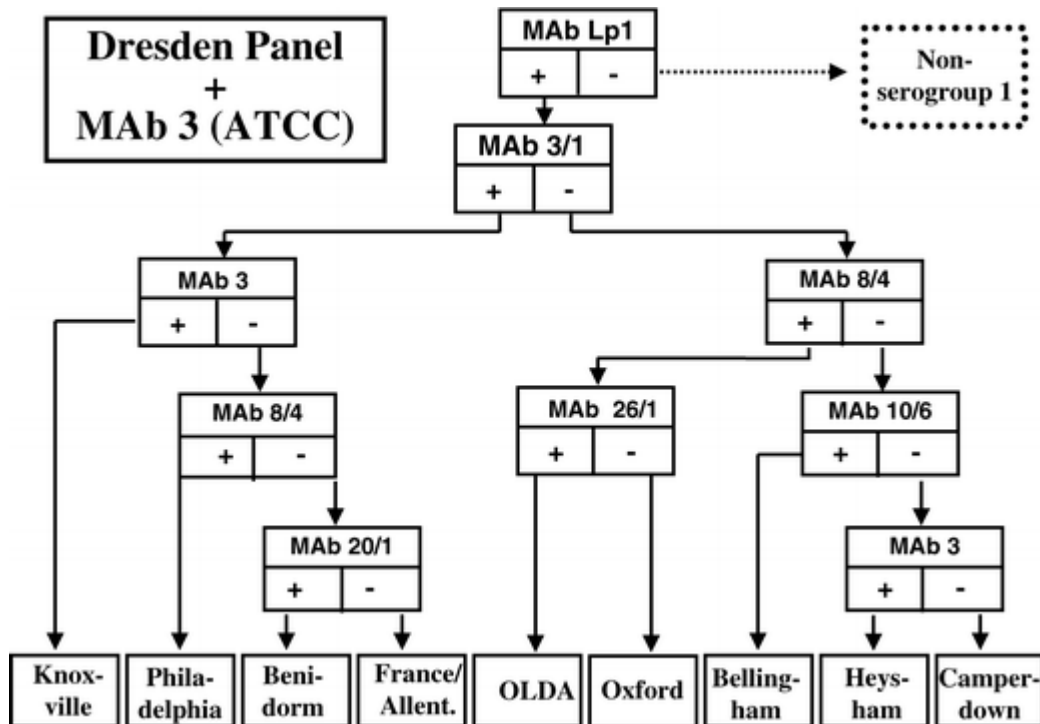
Dresden Panel
+
MAb 3 (ATCC)

MAb Lp1
+ -

Non-serogroup 1

MAb 3/1
+ -

MAb 3
+ -

MAb 8/4
+ -

MAb 8/4
+ -

MAb 26/1
+ -

MAb 10/6
+ -

MAb 20/1
+ -

MAb 3
+ -

Knoxville

Philadelphia

Benidorm

France/ Allent.

OLDA

Oxford

Bellingham

Heysham

Camperdown